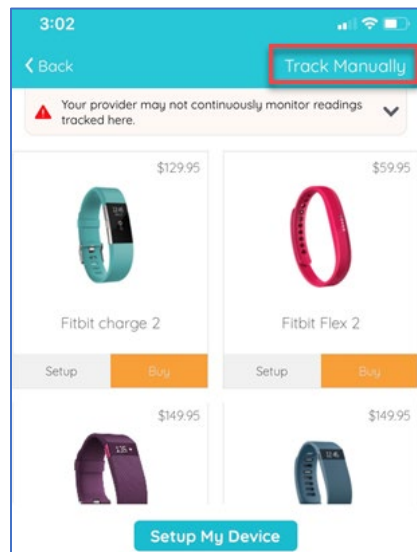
3:02

< Back

Track Manually

Your provider may not continuously monitor readings tracked here.

$129.95

Fitbit charge 2

Setup

Buy

$59.95

Fitbit Flex 2

Setup

Buy

$149.95

$149.95

Setup My Device